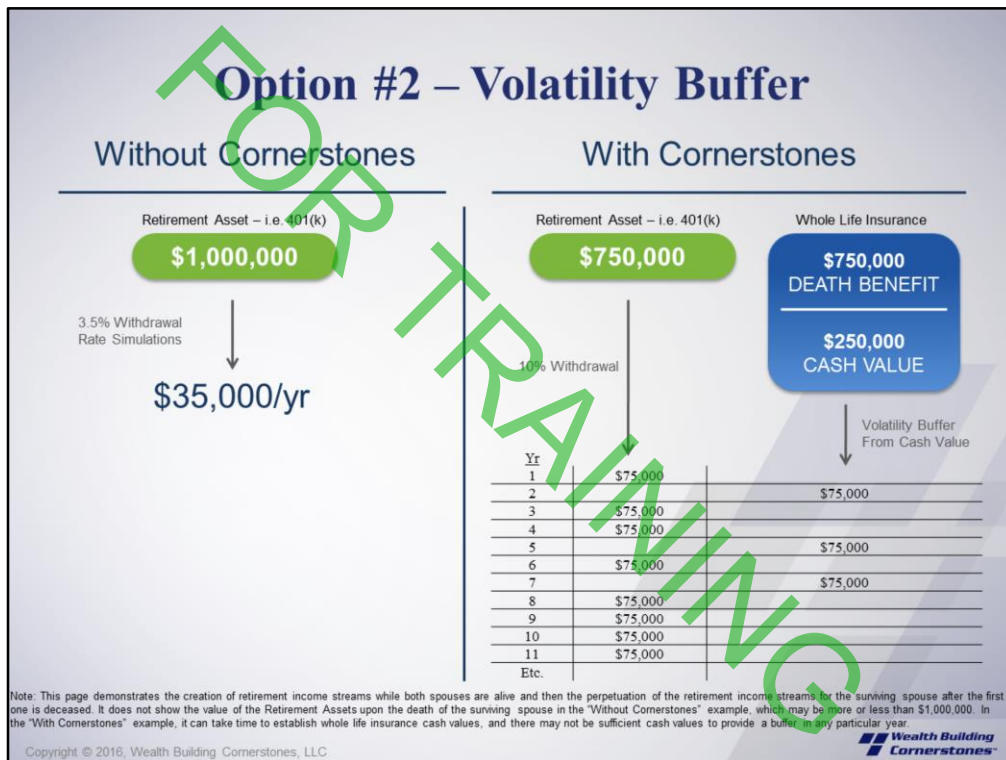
Option #2 – Volatility Buffer

FOR TRAINING

Without Cornerstones

Retirement Asset – i.e. 401(k)

$1,000,000

3.5% Withdrawal Rate Simulations

$35,000/yr

With Cornerstones

Retirement Asset – i.e. 401(k)

$750,000

10% Withdrawal

Whole Life Insurance

$750,000 DEATH BENEFIT

$250,000 CASH VALUE

Volatility Buffer From Cash Value

| Yr | | |
|---|---|---|
| 1 | $75,000 | |
| 2 | | $75,000 |
| 3 | $75,000 | |
| 4 | $75,000 | |
| 5 | | $75,000 |
| 6 | $75,000 | |
| 7 | | $75,000 |
| 8 | $75,000 | |
| 9 | $75,000 | |
| 10 | $75,000 | |
| 11 | $75,000 | |
| Etc. | | |

Note: This page demonstrates the creation of retirement income streams while both spouses are alive and then the perpetuation of the retirement income streams for the surviving spouse after the first one is deceased. It does not show the value of the Retirement Assets upon the death of the surviving spouse in the "Without Cornerstones" example, which may be more or less than $1,000,000. In the "With Cornerstones" example, it can take time to establish whole life insurance cash values, and there may not be sufficient cash values to provide a buffer in any particular year.

Copyright © 2016, Wealth Building Cornerstones, LLC

Wealth Building Cornerstones™